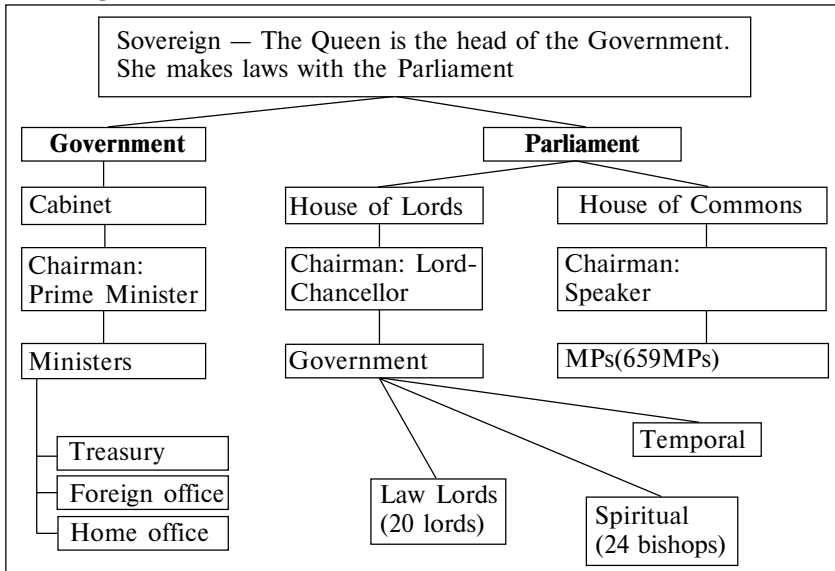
Sovereign — The Queen is the head of the Government. She makes laws with the Parliament

Government

Parliament

Cabinet

House of Lords

House of Commons

Chairman: Prime Minister

Chairman: Lord-Chancellor

Chairman: Speaker

Ministers

Government

MPs(659MPs)

Treasury

Foreign office

Home office

Temporal

Law Lords (20 lords)

Spiritual (24 bishops)